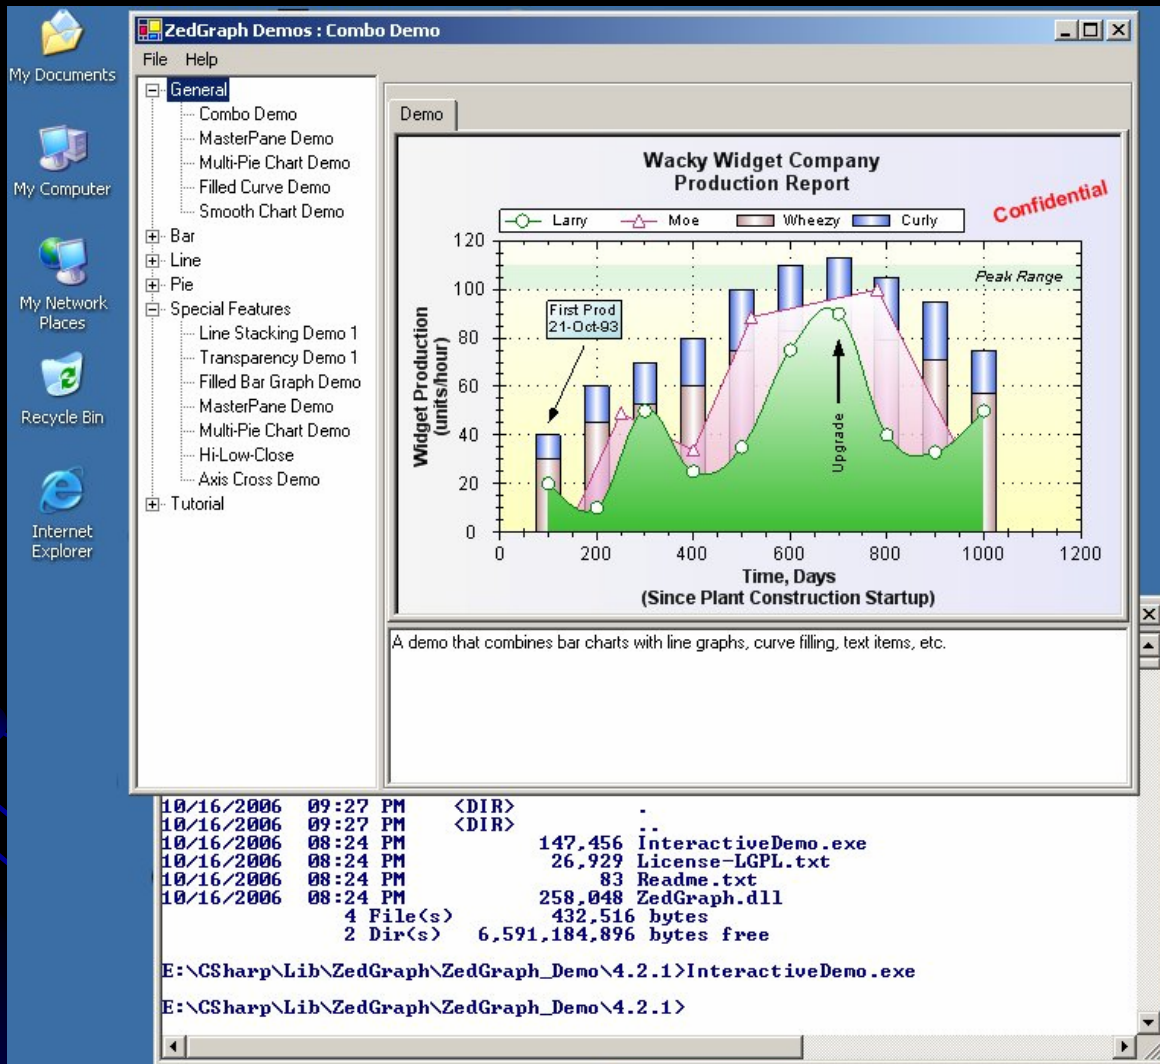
My Documents

My Computer

My Network Places

Recycle Bin

Internet Explorer

ZedGraph Demos : Combo Demo

File Help

General
Combo Demo
MasterPane Demo
Multi-Pie Chart Demo
Filled Curve Demo
Smooth Chart Demo
Bar
Line
Pie
Special Features
Line Stacking Demo 1
Transparency Demo 1
Filled Bar Graph Demo
MasterPane Demo
Multi-Pie Chart Demo
Hi-Low-Close
Axis Cross Demo
Tutorial

Demo

Wacky Widget Company
Production Report

Confidential

Larry Moe Wheezy Curly

Peak Range

First Prod
21-Oct-93

Upgrade

Widget Production (units/hour)

120
100
80
60
40
20
0

0 200 400 600 800 1000 1200

Time, Days
(Since Plant Construction Startup)

A demo that combines bar charts with line graphs, curve filling, text items, etc.

10/16/2006 09:27 PM <DIR> .
10/16/2006 09:27 PM <DIR> ..
10/16/2006 08:24 PM 147,456 InteractiveDemo.exe
10/16/2006 08:24 PM 26,929 License-LGPL.txt
10/16/2006 08:24 PM 83 Readme.txt
10/16/2006 08:24 PM 258,048 ZedGraph.dll
4 File(s) 432,516 bytes
2 Dir(s) 6,591,184,896 bytes free

E:\CSharp\Lib\ZedGraph\ZedGraph_Demo\4.2.1>InteractiveDemo.exe

E:\CSharp\Lib\ZedGraph\ZedGraph_Demo\4.2.1>